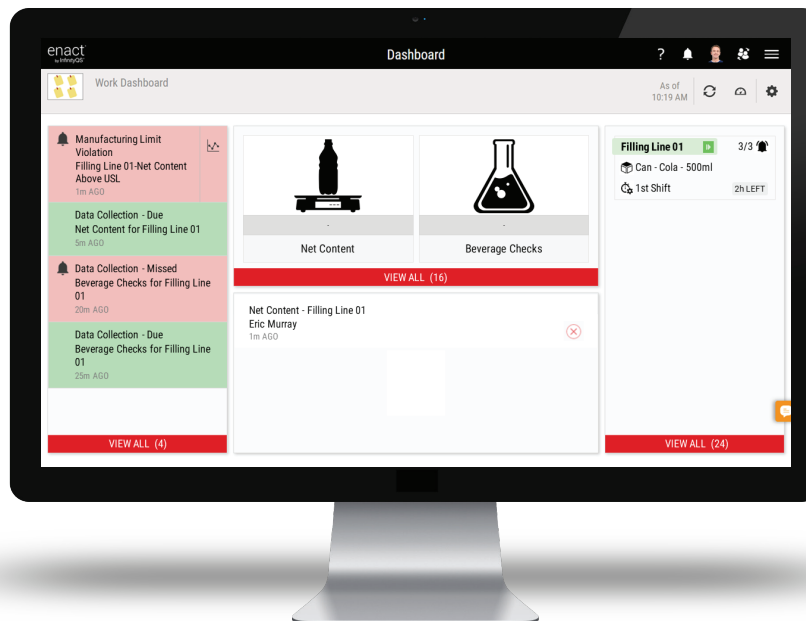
enact
by InfinityQS

Dashboard

?

Work Dashboard

As of
10:19 AM

Manufacturing Limit Violation
Filling Line 01-Net Content Above USL
1m AGO

Data Collection - Due
Net Content for Filling Line 01
5m AGO

Data Collection - Missed
Beverage Checks for Filling Line 01
20m AGO

Data Collection - Due
Beverage Checks for Filling Line 01
25m AGO

VIEW ALL (4)

-
Net Content

-
Beverage Checks

VIEW ALL (16)

Net Content - Filling Line 01
Eric Murray
1m AGO

Filling Line 01
3/3
Can - Cola - 500ml
1st Shift
2h LEFT

VIEW ALL (24)